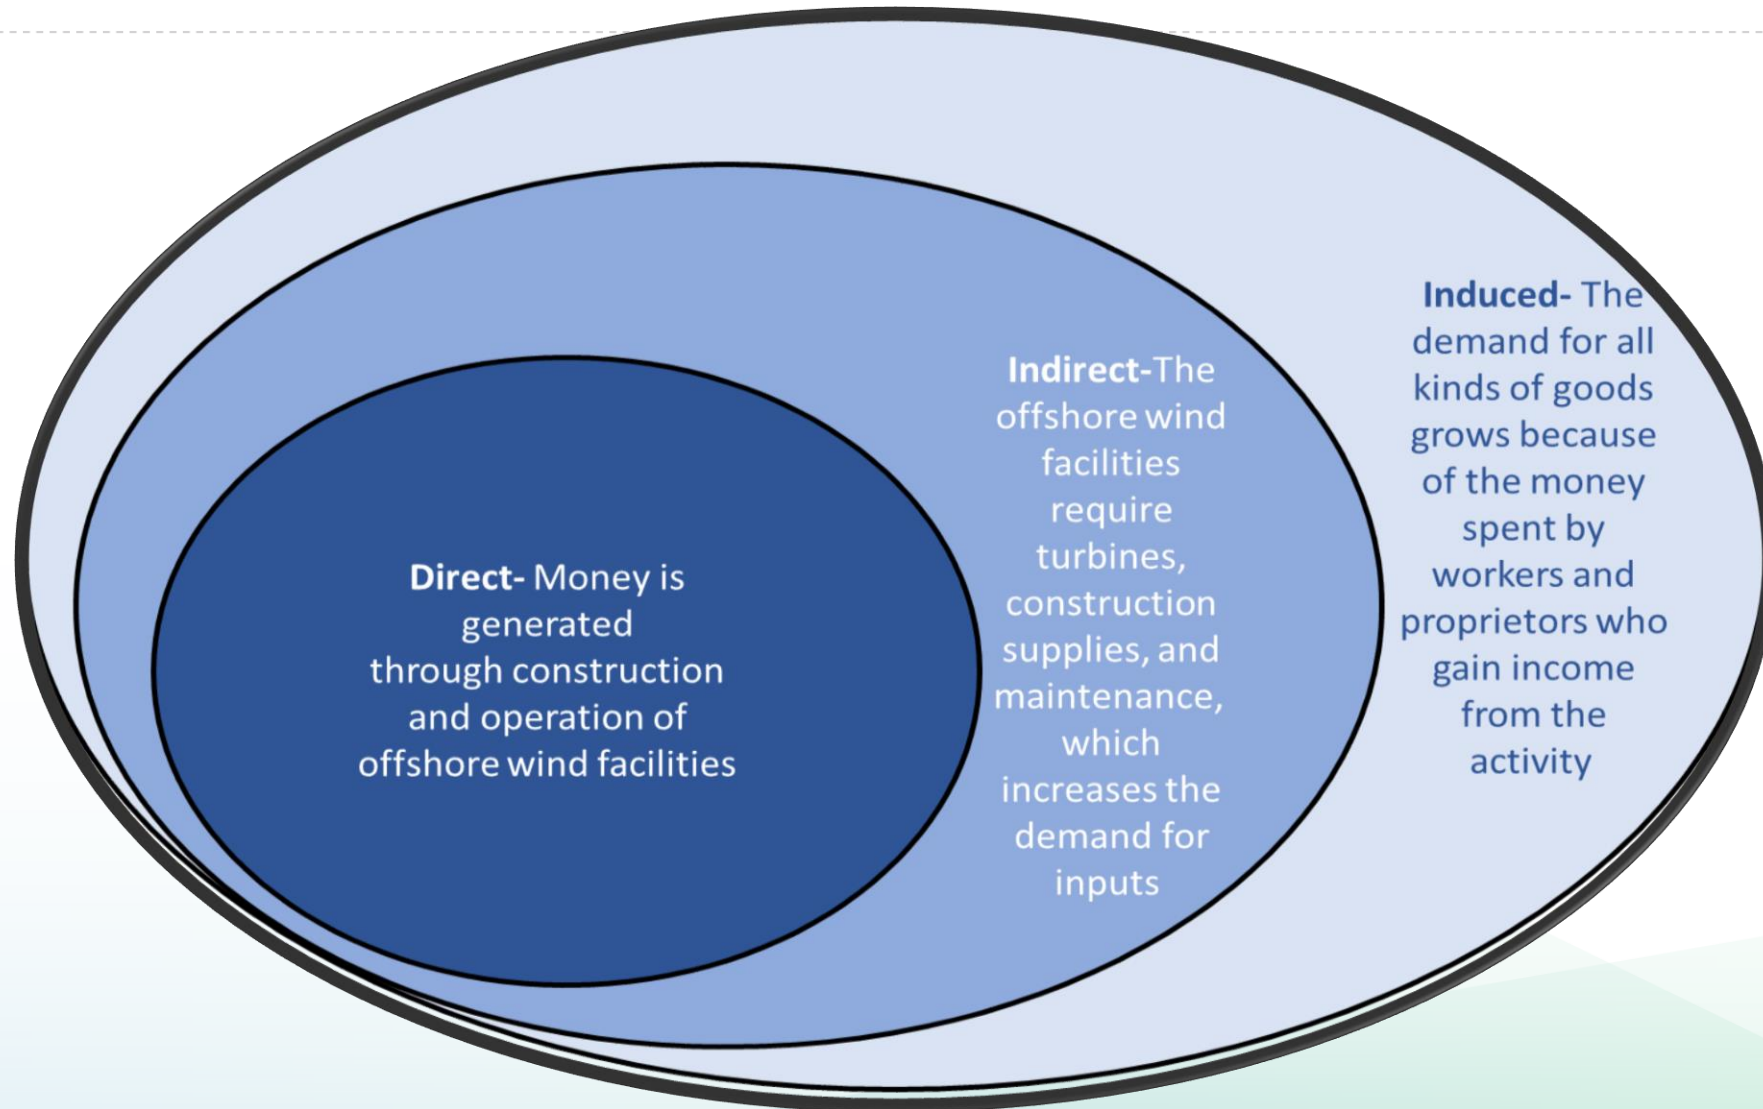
**Direct-** Money is generated through construction and operation of offshore wind facilities

**Indirect-**The offshore wind facilities require turbines, construction supplies, and maintenance, which increases the demand for inputs

**Induced-** The demand for all kinds of goods grows because of the money spent by workers and proprietors who gain income from the activity